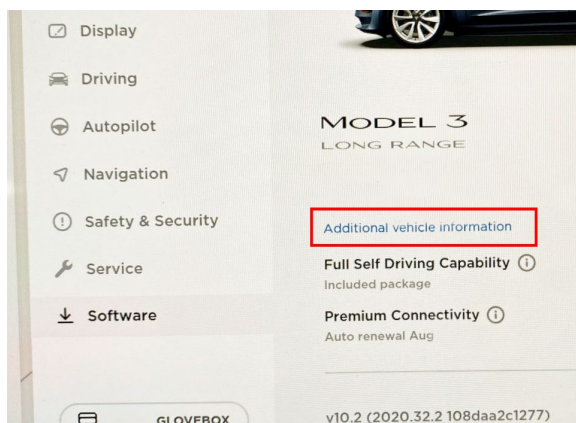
Display

Driving

Autopilot

Navigation

Safety & Security

Service

Software

GLOVEBOX

MODEL 3
LONG RANGE

Additional vehicle information

Full Self Driving Capability
Included package

Premium Connectivity
Auto renewal Aug

v10.2 (2020.32.2 108daa2c1277)